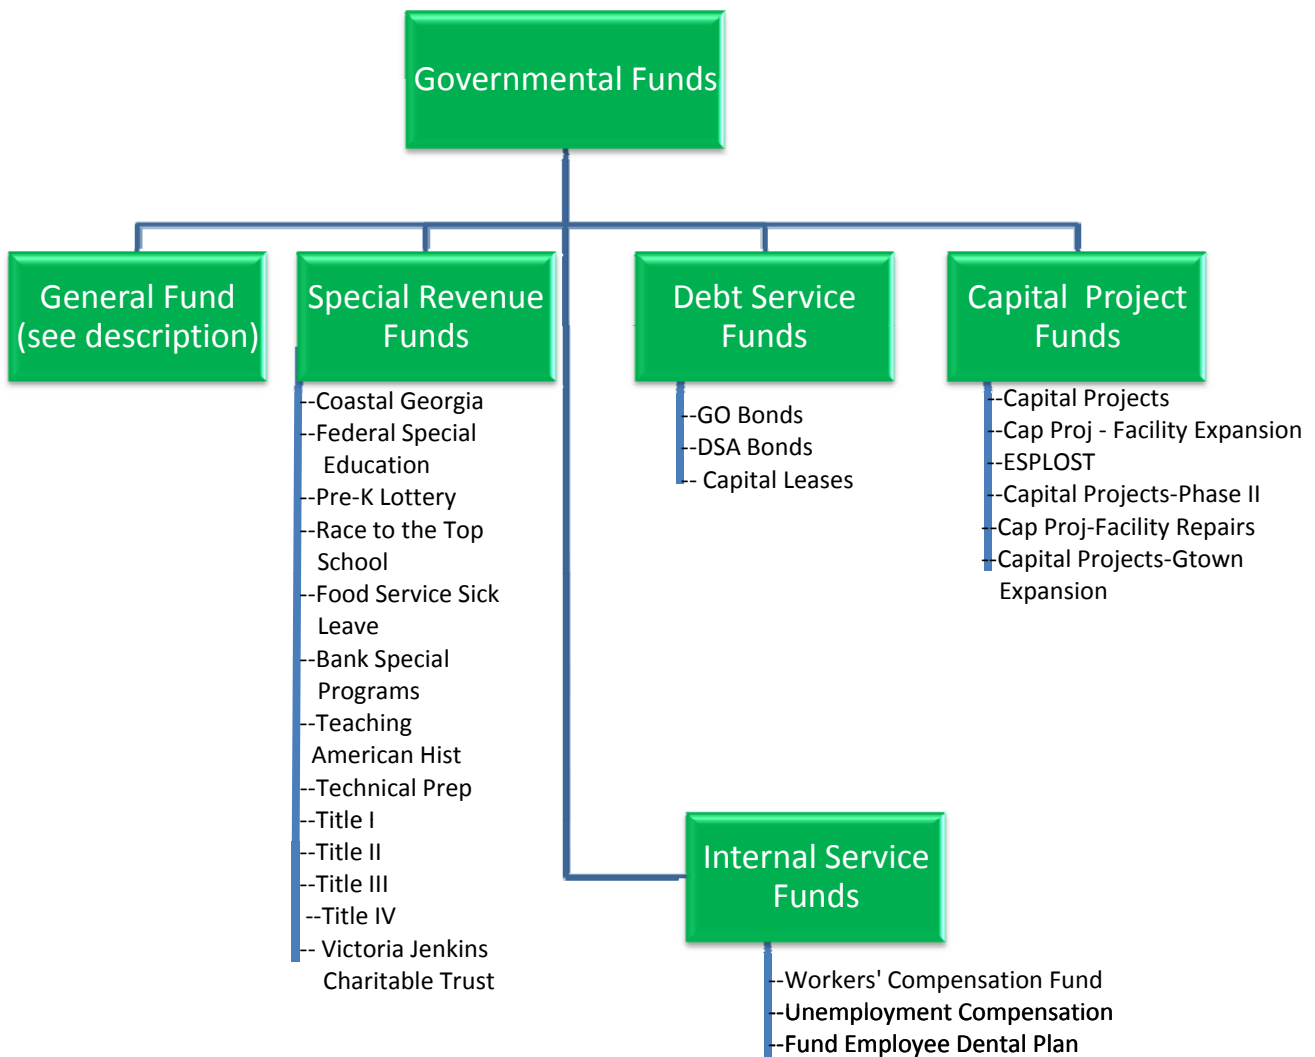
Governmental Funds

General Fund (see description)

Special Revenue Funds

--Coastal Georgia
--Federal Special Education
--Pre-K Lottery
--Race to the Top School
--Food Service Sick Leave
--Bank Special Programs
--Teaching American Hist
--Technical Prep
--Title I
--Title II
--Title III
--Title IV
-- Victoria Jenkins Charitable Trust

Debt Service Funds

--GO Bonds
--DSA Bonds
-- Capital Leases

Capital Project Funds

--Capital Projects
--Cap Proj - Facility Expansion
--ESPLOST
--Capital Projects-Phase II
-Cap Proj-Facility Repairs
-Capital Projects-Gtown Expansion

Internal Service Funds

--Workers' Compensation Fund
--Unemployment Compensation
--Fund Employee Dental Plan